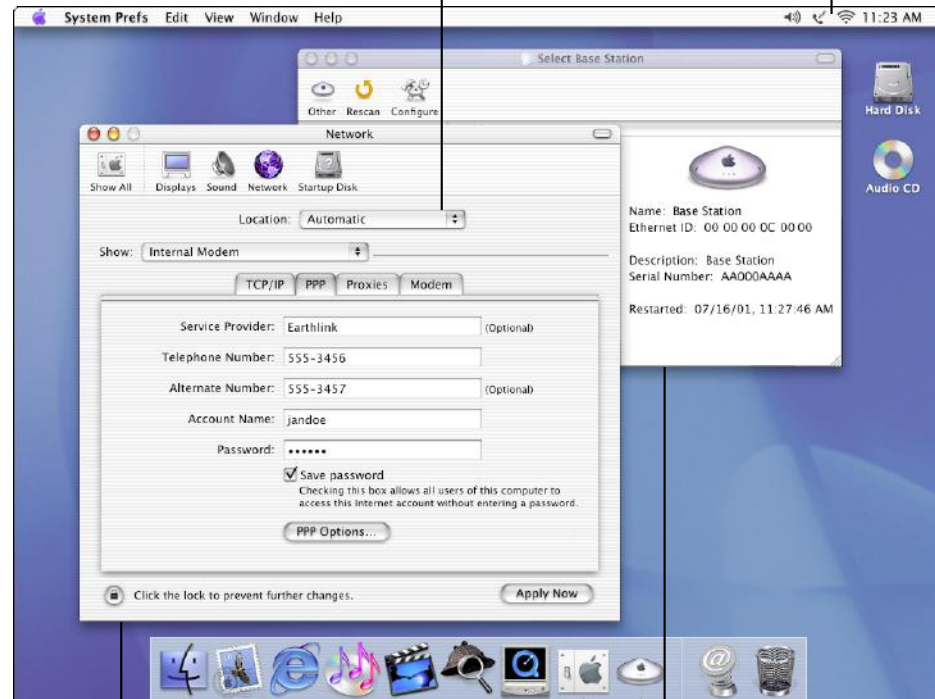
System Prefs Edit View Window Help
11:23 AM

Select Base Station
Other Rescan Configure

Name: Base Station
Ethernet ID: 00 00 00 0C 00 00

Description: Base Station
Serial Number: AA000AAAA

Restarted: 07/16/01, 11:27:46 AM

Hard Disk
Audio CD

Network
Show All Displays Sound Network Startup Disk

Location: Automatic
Show: Internal Modem

TCP/IP PPP Proxies Modem

Service Provider: Earthlink (Optional)
Telephone Number: 555-3456
Alternate Number: 555-3457 (Optional)
Account Name: jandoe
Password: ••••••
Save password
Checking this box allows all users of this computer to access this Internet account without entering a password.
PPP Options...

Click the lock to prevent further changes.
Apply Now